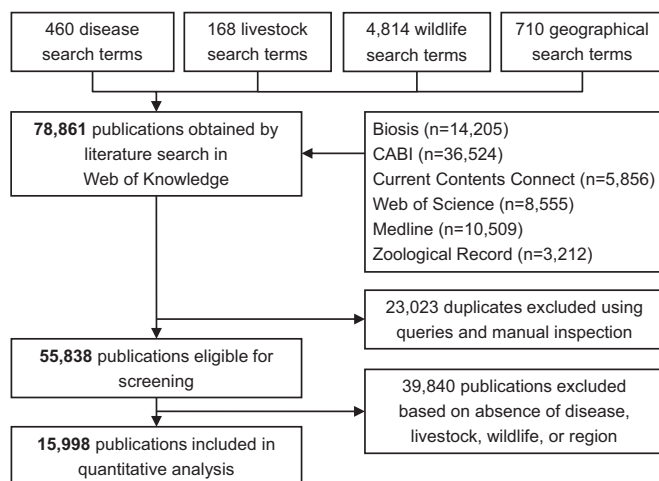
460 disease search terms

168 livestock search terms

4,814 wildlife search terms

710 geographical search terms

**78,861** publications obtained by literature search in Web of Knowledge

Biosis (n=14,205)
CABI (n=36,524)
Current Contents Connect (n=5,856)
Web of Science (n=8,555)
Medline (n=10,509)
Zoological Record (n=3,212)

23,023 duplicates excluded using queries and manual inspection

**55,838** publications eligible for screening

39,840 publications excluded based on absence of disease, livestock, wildlife, or region

**15,998** publications included in quantitative analysis